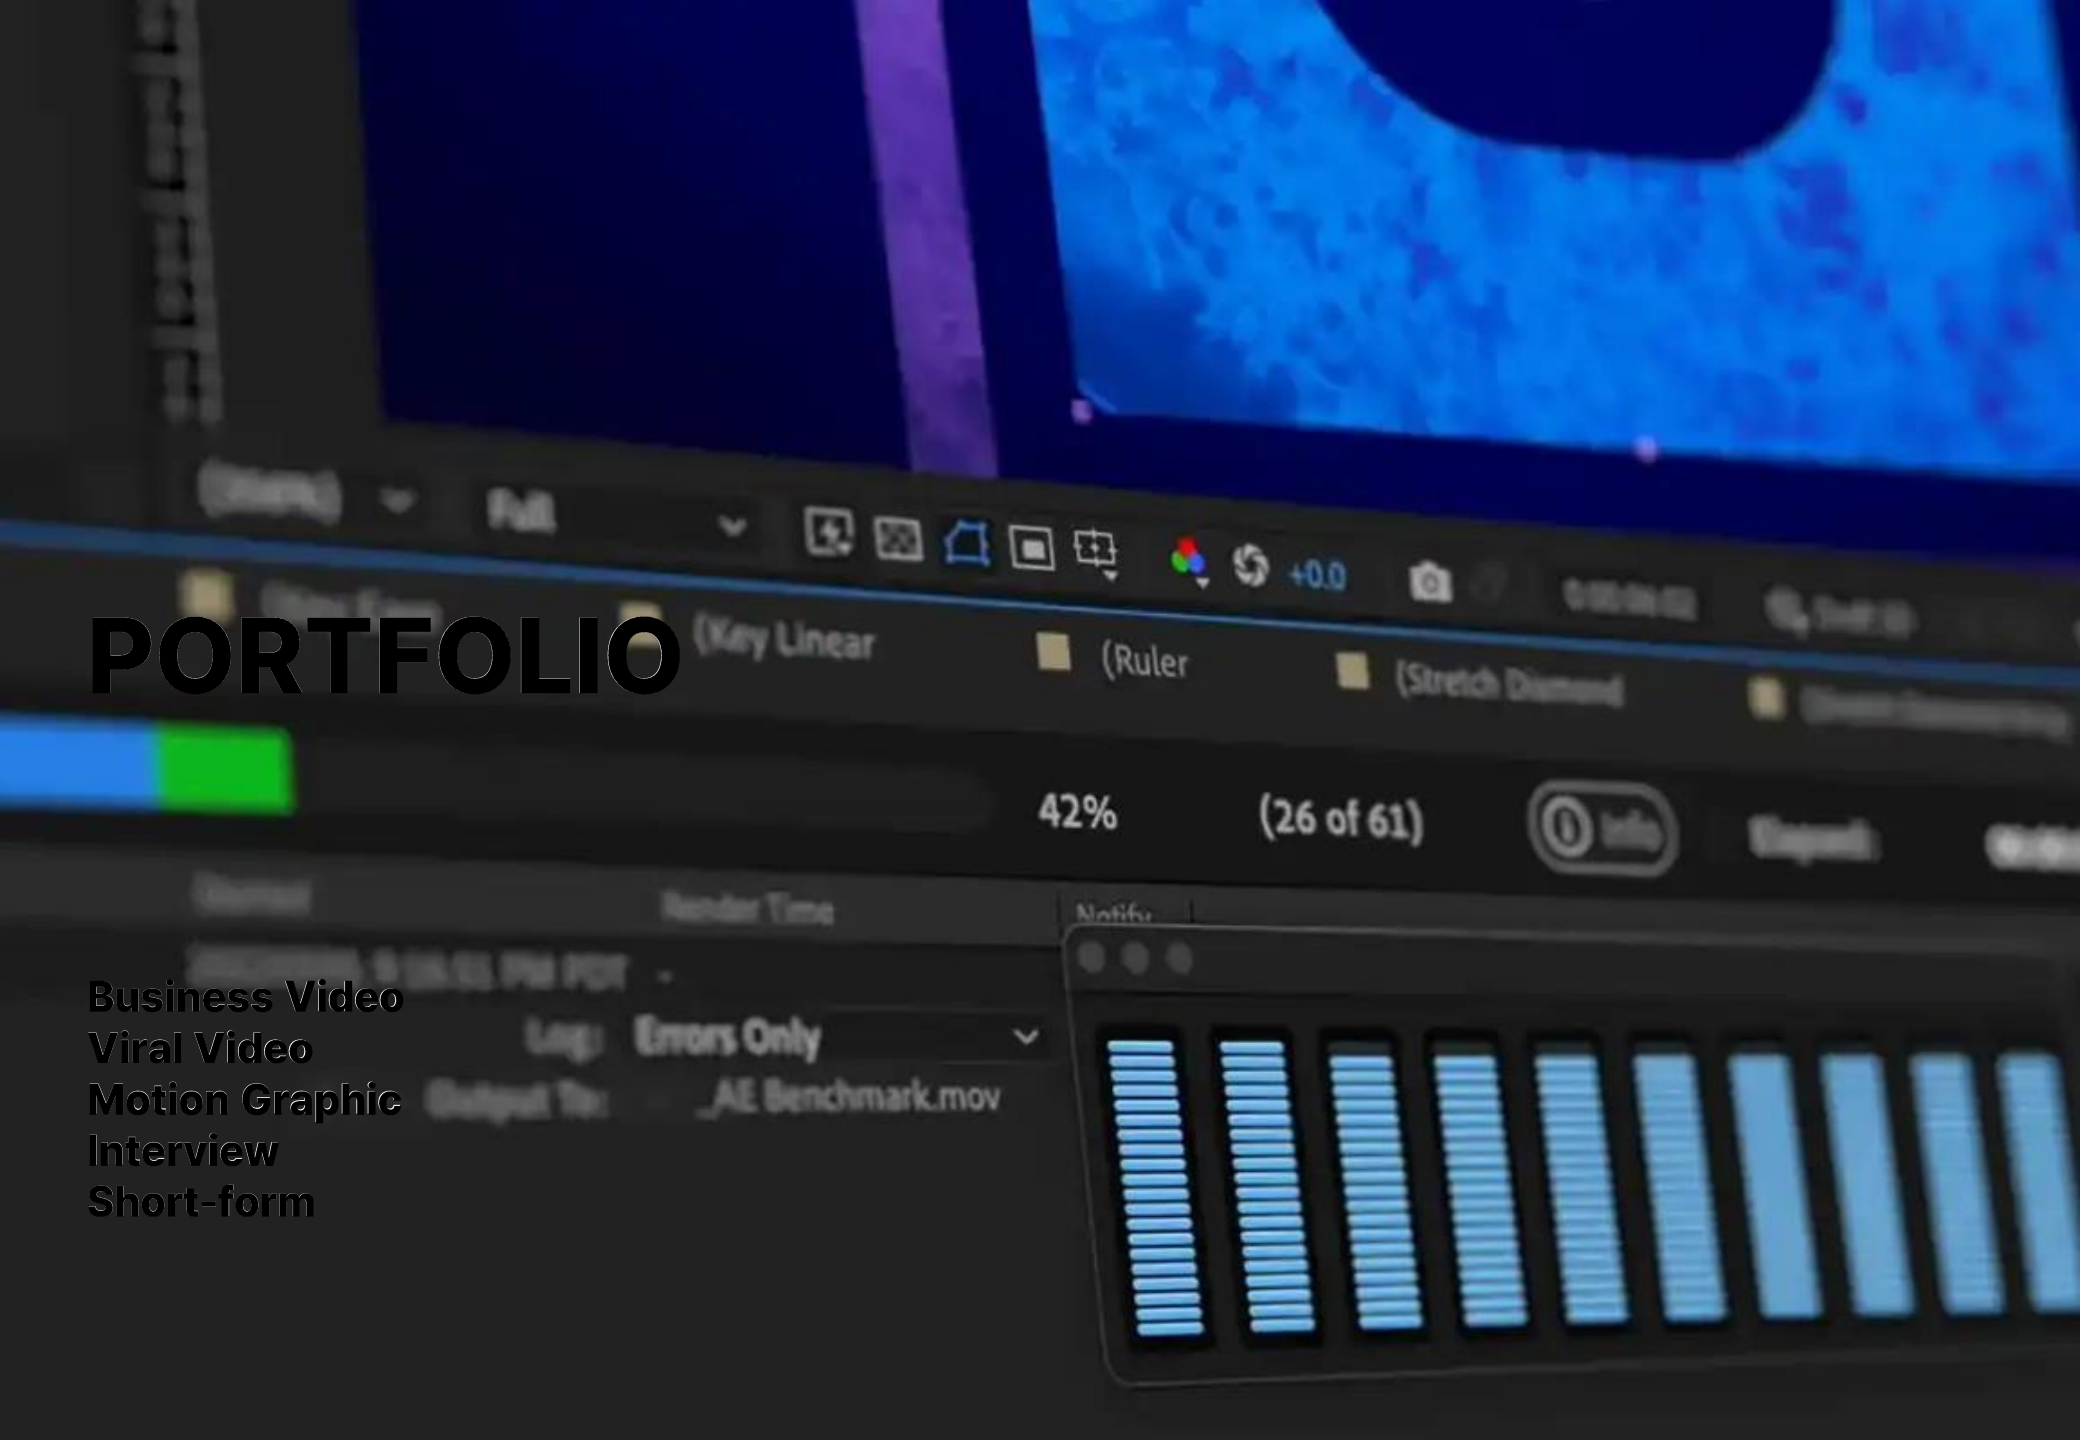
Full

+0.0

PORTFOLIO

(Key Linear

(Ruler

(Stretch Diamond

42%

(26 of 61)

Info

Render Time

Notify

Log: Errors Only

Output To: _AE Benchmark.mov

Business Video
Viral Video
Motion Graphic
Interview
Short-form